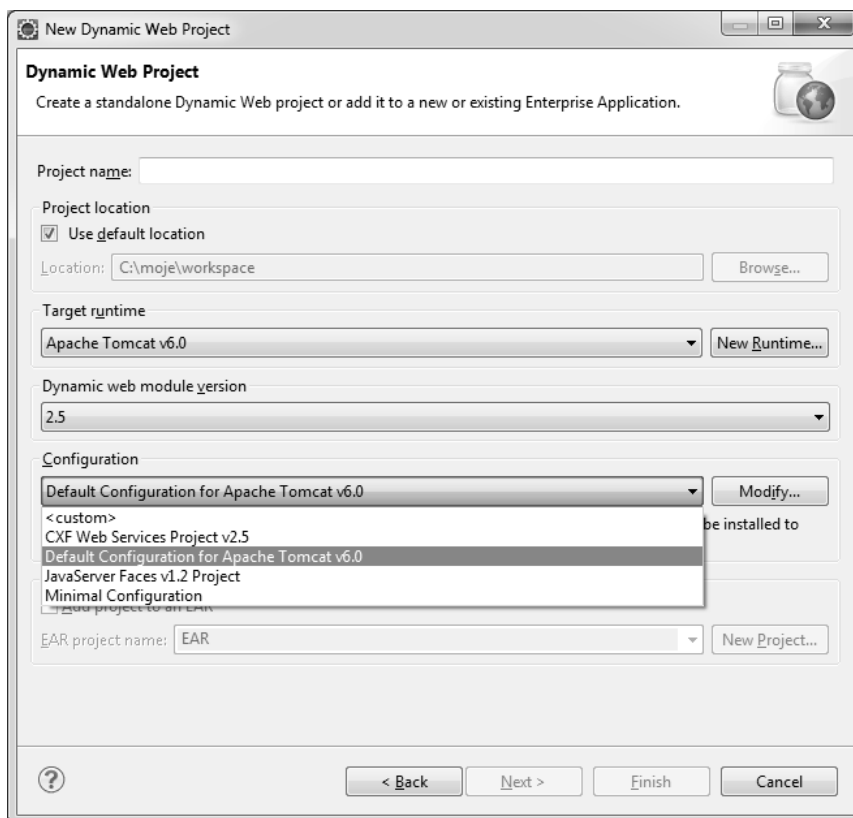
New Dynamic Web Project

Dynamic Web Project

Create a standalone Dynamic Web project or add it to a new or existing Enterprise Application.

Project name:

Project location

Use default location

Location: C:\moje\workspace

Browse...

Target runtime

Apache Tomcat v6.0

New Runtime...

Dynamic web module version

2.5

Configuration

Default Configuration for Apache Tomcat v6.0

Modify...

<custom>
CXF Web Services Project v2.5
Default Configuration for Apache Tomcat v6.0
JavaServer Faces v1.2 Project
Minimal Configuration

be installed to

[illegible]

EAR project name: EAR

New Project...

< Back

Next >

Finish

Cancel